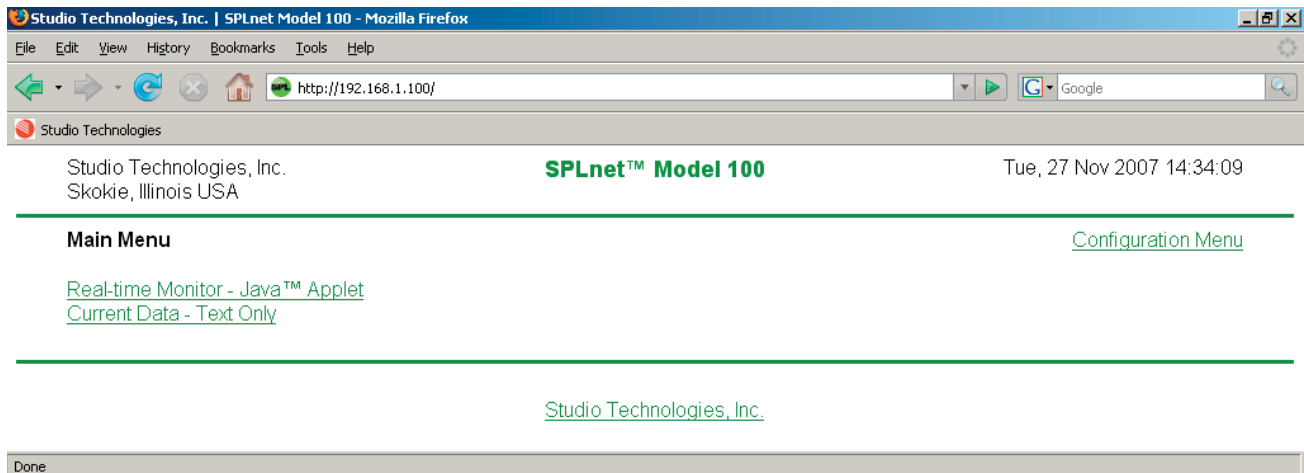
Studio Technologies, Inc. | SPLnet Model 100 - Mozilla Firefox

File Edit View History Bookmarks Tools Help

http://192.168.1.100/

Google

Studio Technologies

Studio Technologies, Inc.
Skokie, Illinois USA

SPLnet™ Model 100

Tue, 27 Nov 2007 14:34:09

Main Menu

Configuration Menu

Real-time Monitor - Java™ Applet
Current Data - Text Only

Studio Technologies, Inc.

Done